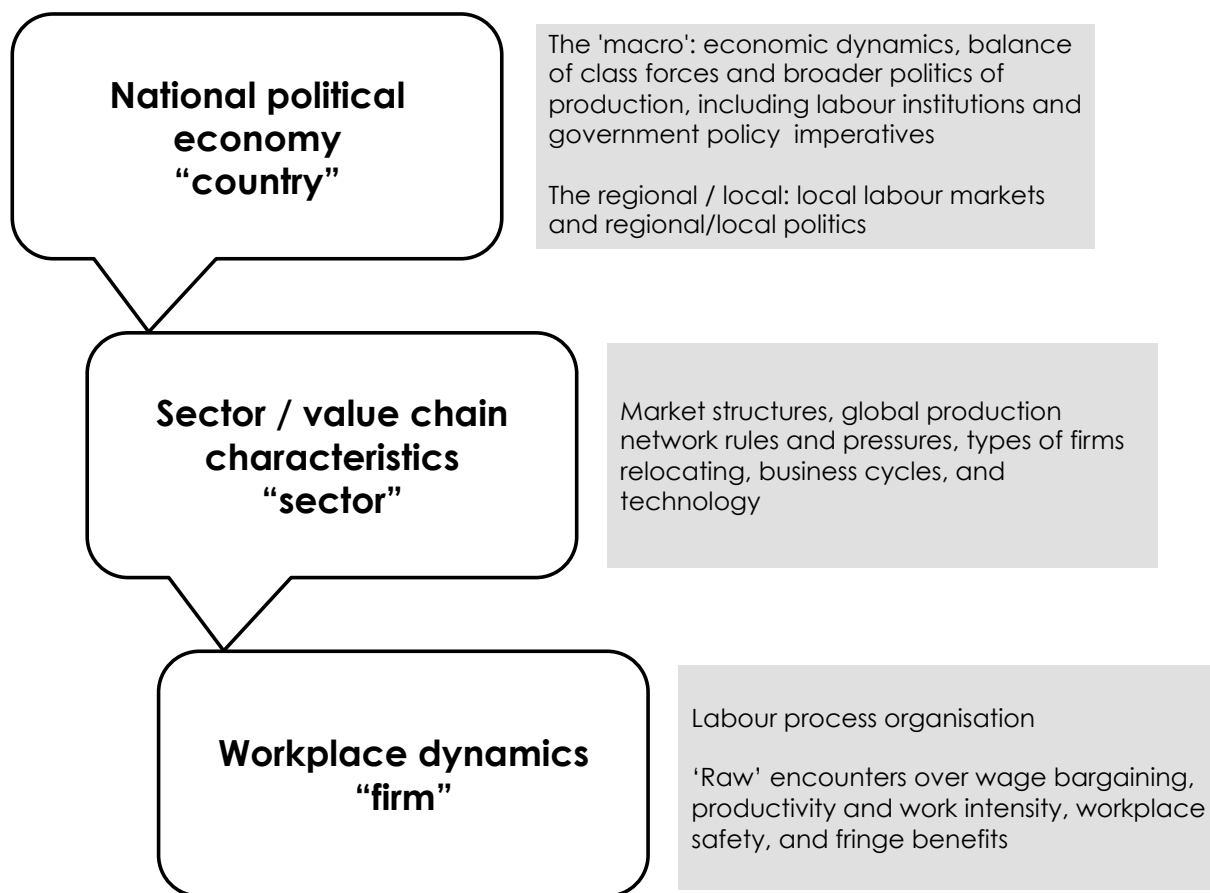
National political economy
"country"

The 'macro': economic dynamics, balance of class forces and broader politics of production, including labour institutions and government policy imperatives

The regional / local: local labour markets and regional/local politics

Sector / value chain characteristics
"sector"

Market structures, global production network rules and pressures, types of firms relocating, business cycles, and technology

Workplace dynamics
"firm"

Labour process organisation

'Raw' encounters over wage bargaining, productivity and work intensity, workplace safety, and fringe benefits